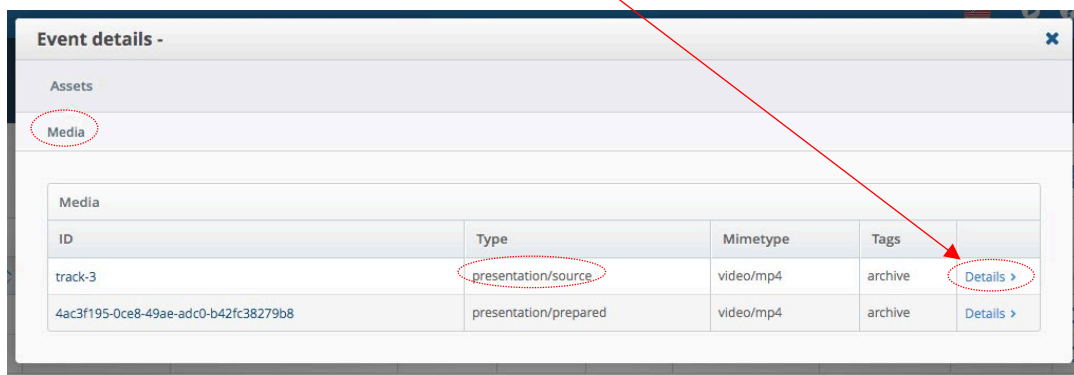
Event details -

Assets

Media

Media

| ID | Type | Mimetype | Tags | |
|---|---|---|---|---|
| track-3 | presentation/source | video/mp4 | archive | Details › |
| 4ac3f195-0ce8-49ae-adc0-b42fc38279b8 | presentation/prepared | video/mp4 | archive | Details › |